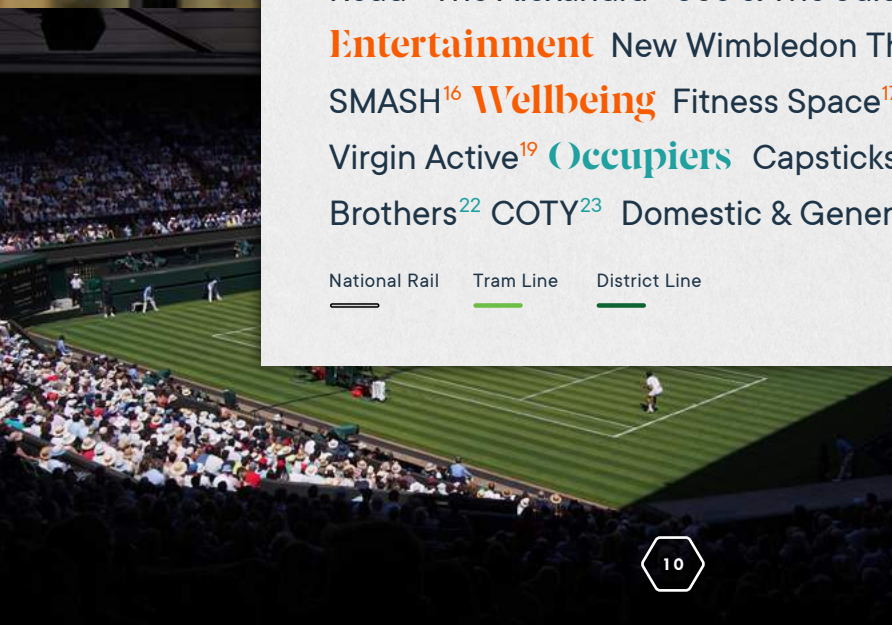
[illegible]

Entertainment New Wimbledon Th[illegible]

SMASH$^{16}$ Wellbeing Fitness Space$^{1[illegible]}$

Virgin Active$^{19}$ Occupiers Capsticks

Brothers$^{22}$ COTY$^{23}$ Domestic & Gener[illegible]

National Rail Tram Line District Line

10